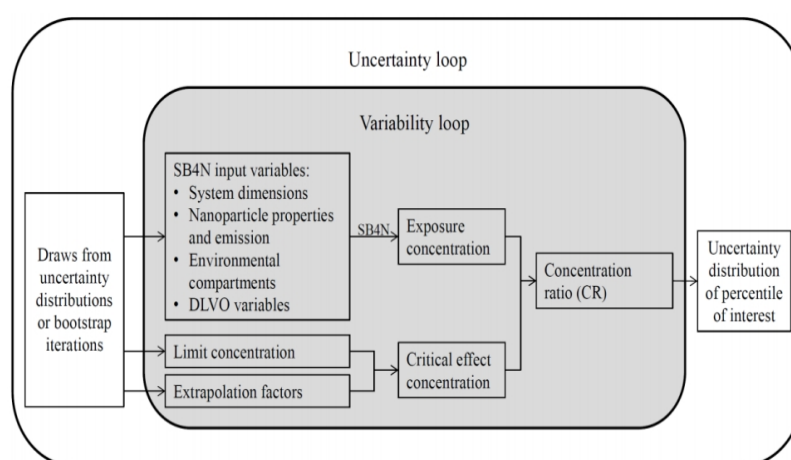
Uncertainty loop

Variability loop

Draws from uncertainty distributions or bootstrap iterations

SB4N input variables:
• System dimensions
• Nanoparticle properties and emission
• Environmental compartments
• DLVO variables

SB4N

Exposure concentration

Limit concentration

Extrapolation factors

Critical effect concentration

Concentration ratio (CR)

Uncertainty distribution of percentile of interest